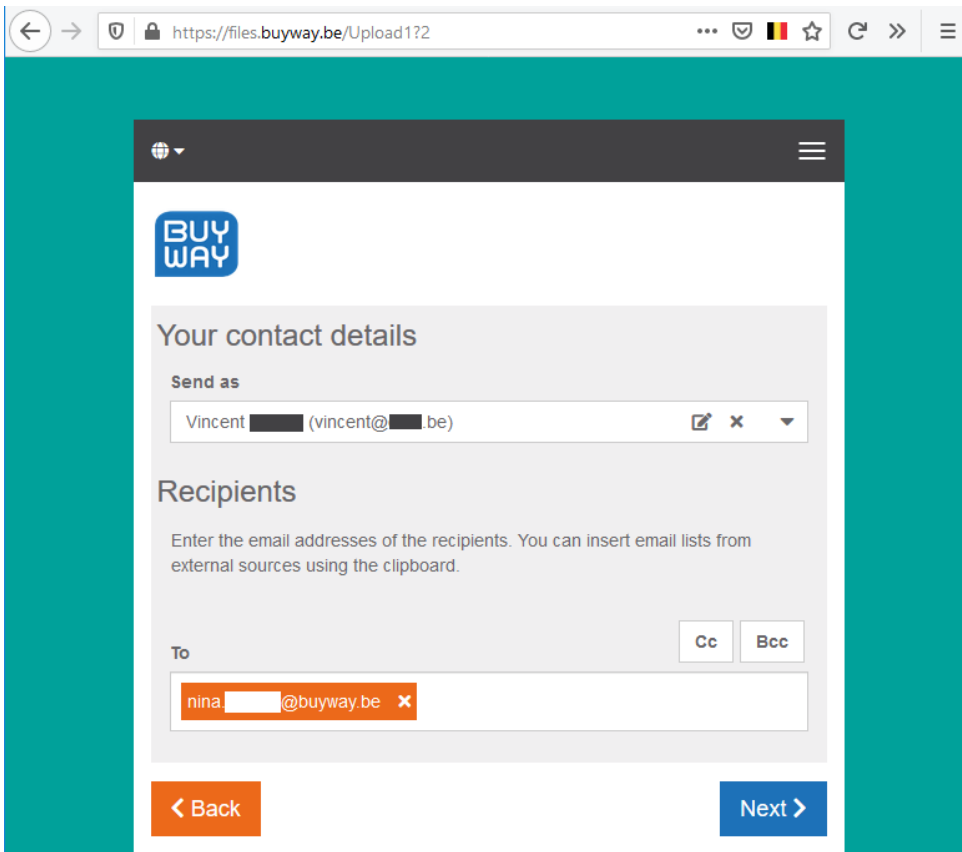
https://files.buyway.be/Upload1?2

BUY WAY

Your contact details

Send as

Vincent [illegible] (vincent@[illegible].be)

Recipients

Enter the email addresses of the recipients. You can insert email lists from external sources using the clipboard.

Cc Bcc

To

nina.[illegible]@buyway.be ×

‹ Back

Next ›